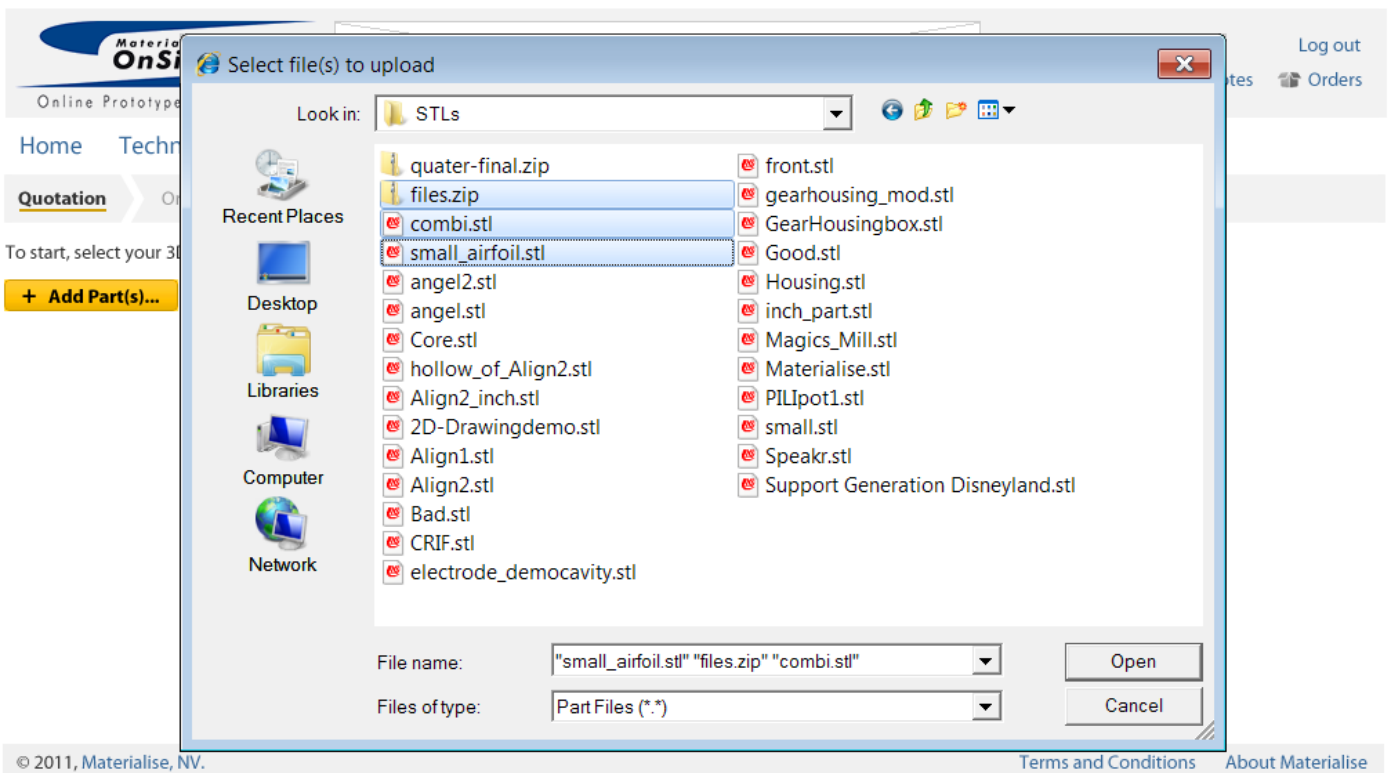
Materia
OnSi
Online Prototype

Log out
otes Orders

Home Techn

Quotation Or

To start, select your 3D

+ Add Part(s)...

Select file(s) to upload

Look in: STLs

Recent Places
Desktop
Libraries
Computer
Network

quater-final.zip
files.zip
combi.stl
small_airfoil.stl
angel2.stl
angel.stl
Core.stl
hollow_of_Align2.stl
Align2_inch.stl
2D-Drawingdemo.stl
Align1.stl
Align2.stl
Bad.stl
CRIF.stl
electrode_democavity.stl

front.stl
gearhousing_mod.stl
GearHousingbox.stl
Good.stl
Housing.stl
inch_part.stl
Magics_Mill.stl
Materialise.stl
PILIpot1.stl
small.stl
Speakr.stl
Support Generation Disneyland.stl

File name: "small_airfoil.stl" "files.zip" "combi.stl"
Files of type: Part Files (*.*)

Open
Cancel

© 2011, Materialise, NV.
Terms and Conditions About Materialise